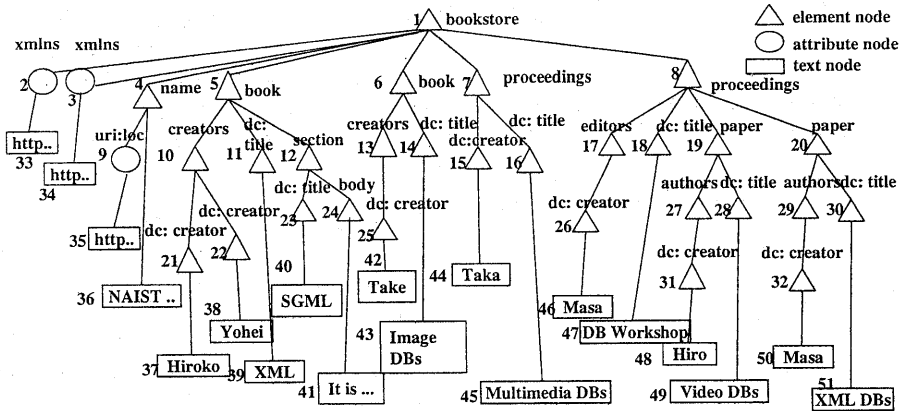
element node
attribute node
text node

1 bookstore
xmlns xmlns
2 3
4 name
5 book
6 book
7 proceedings
8 proceedings
33 http..
34 http..
uri:loc
9
35 http..
36 NAIST ..
creators
10
dc: creator
21
37 Hiroko
22
dc: creator
38 Yohei
dc: title
11
39 XML
section
12
dc: title
23
40 SGML
body
24
41 It is ...
creators
13
dc: creator
25
42 Take
dc: title
14
43 Image DBs
dc:creator
15
44 Taka
dc: title
16
45 Multimedia DBs
editors
17
dc: creator
26
46 Masa
dc: title
18
47 DB Workshop
paper
19
authors
27
dc: creator
31
48 Hiro
dc: title
28
49 Video DBs
paper
20
authors
29
dc: creator
32
50 Masa
dc: title
30
51 XML DBs